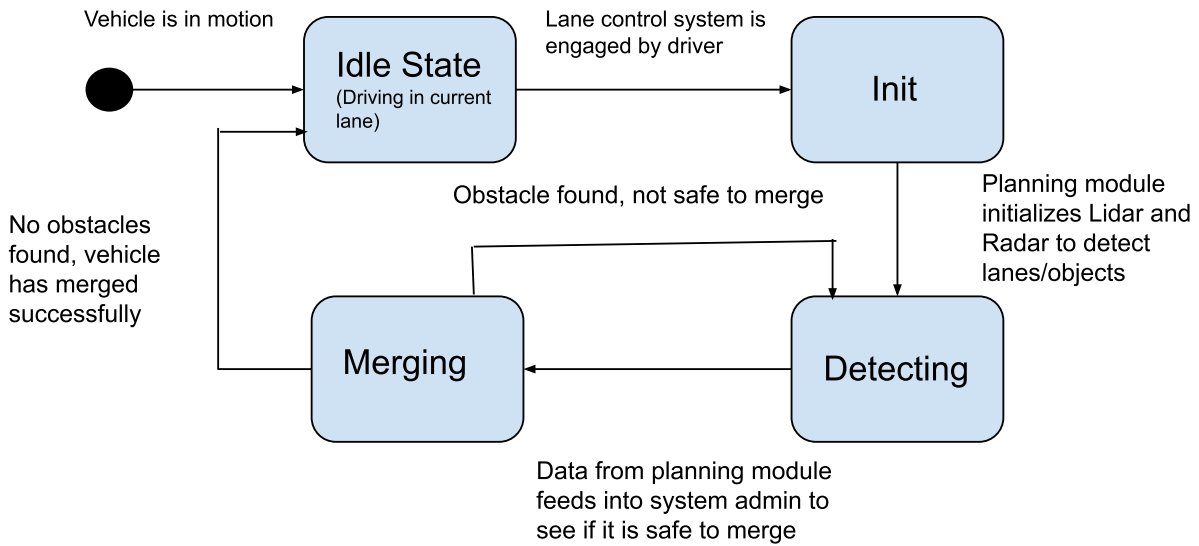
Vehicle is in motion

Idle State
(Driving in current lane)

Lane control system is engaged by driver

Init

Obstacle found, not safe to merge

Planning module initializes Lidar and Radar to detect lanes/objects

No obstacles found, vehicle has merged successfully

Merging

Detecting

Data from planning module feeds into system admin to see if it is safe to merge